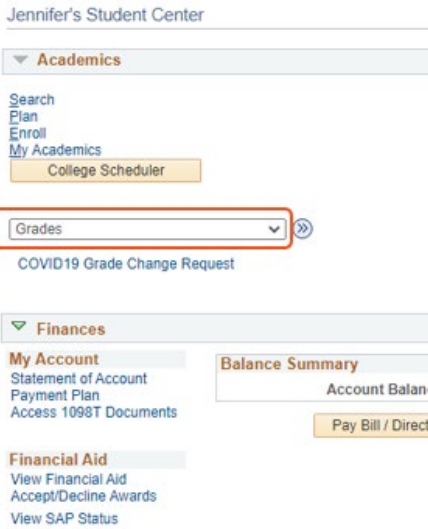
Jennifer's Student Center

Academics

Search
Plan
Enroll
My Academics

College Scheduler

Grades

COVID19 Grade Change Request

Finances

My Account
Statement of Account
Payment Plan
Access 1098T Documents

Balance Summary
Account Balan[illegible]

Pay Bill / Direct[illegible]

Financial Aid
View Financial Aid
Accept/Decline Awards
View SAP Status